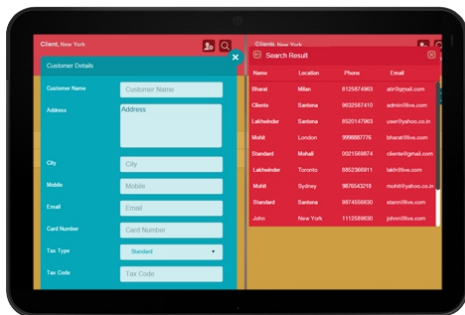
Client, New York

Customer Details

Customer Name
Customer Name

Address
Address

City
City

Mobile
Mobile

Email
Email

Card Number
Card Number

Tax Type
Standard

Tax Code
Tax Code

Client, New York

Search Result

| Name | Location | Phone | Email |
|---|---|---|---|
| Bharat | Milan | 8125874963 | atir@gmail.com |
| Cliente | Santana | 9632587410 | admin@live.com |
| Lakhwinder | Santana | 8520147963 | user@yahoo.co.in |
| Mohit | London | 9998887776 | bharat@live.com |
| Standard | Mohali | 0021569874 | cliente@gmail.com |
| Lakhwinder | Toronto | 8852366911 | lakh@live.com |
| Mohit | Sydney | 9876543218 | mohit@yahoo.co.in |
| Standard | Santana | 9874558630 | stann@live.com |
| John | New York | 1112589630 | john@live.com |